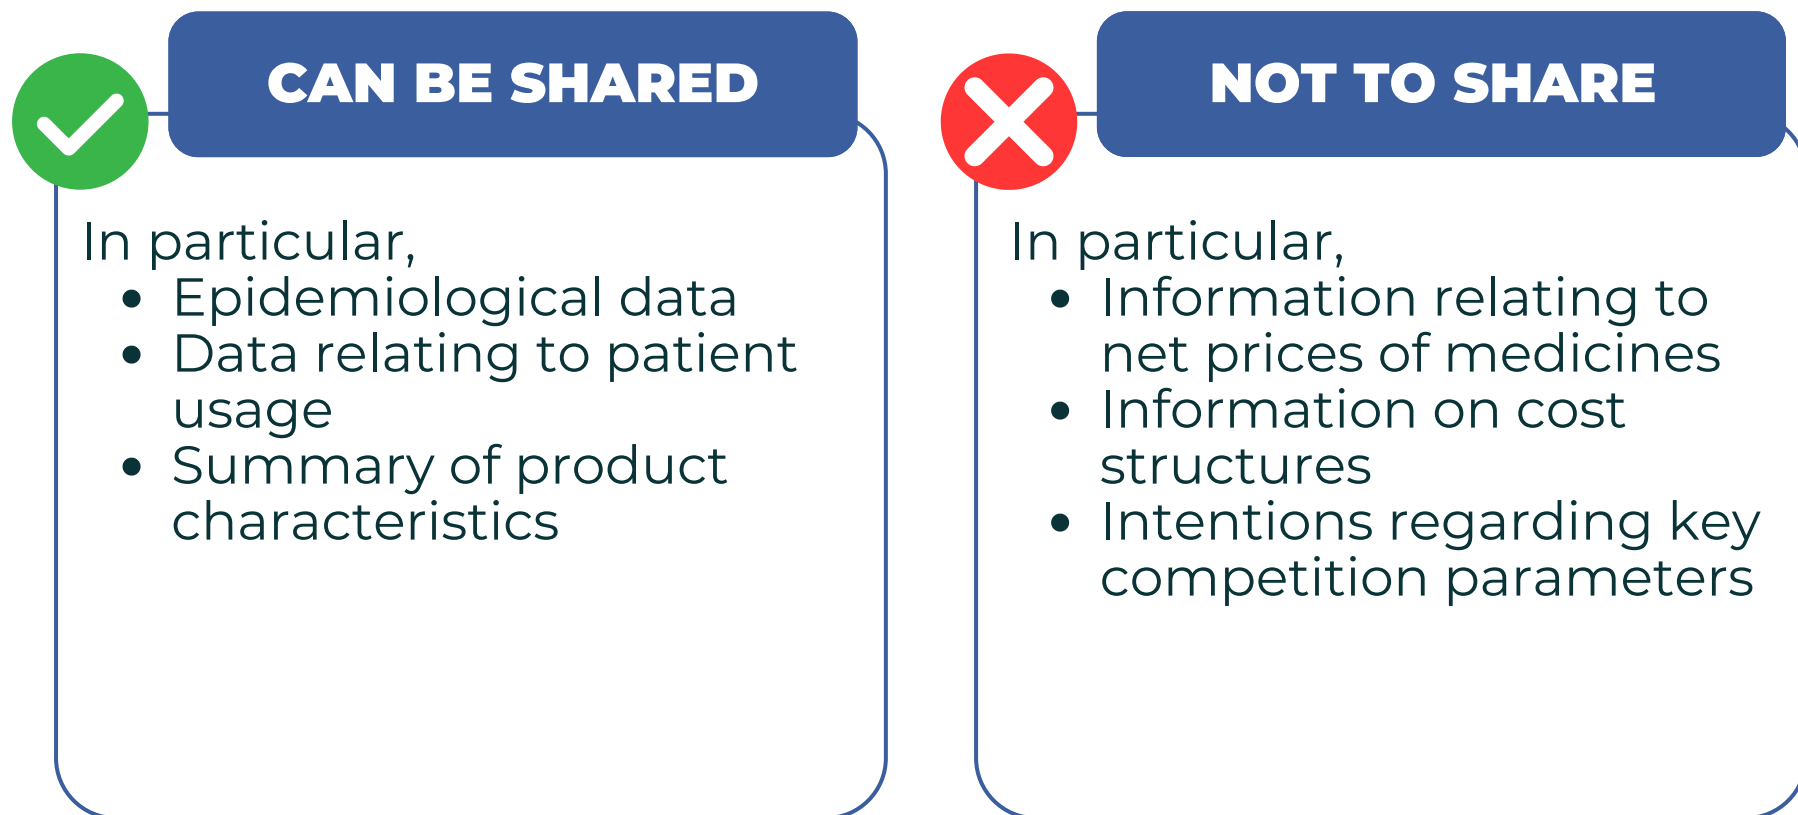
CAN BE SHARED

In particular,
- Epidemiological data
- Data relating to patient usage
- Summary of product characteristics

NOT TO SHARE

In particular,
- Information relating to net prices of medicines
- Information on cost structures
- Intentions regarding key competition parameters